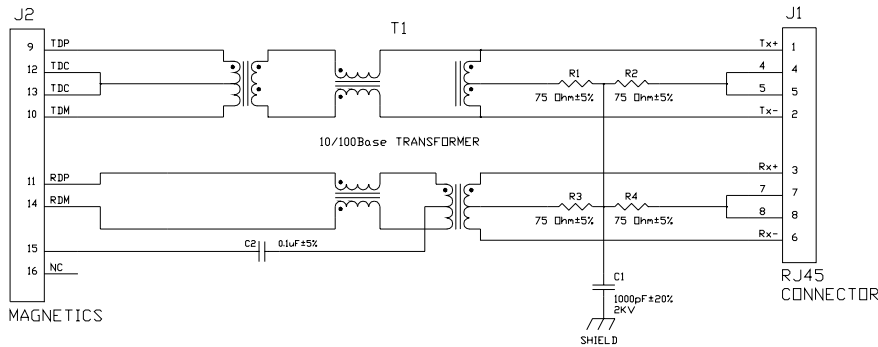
J2

T1

J1

9 TDP
12 TDC
13 TDC
10 TDM

Tx+ 1
4 4
5 5
Tx- 2

R1
R2
75 Ohm±5%
75 Ohm±5%

10/100Base TRANSFORMER

11 RDP
14 RDM
15
16 NC

Rx+ 3
7 7
8 8
Rx- 6

R3
R4
75 Ohm±5%
75 Ohm±5%

C2 0.1uF±5%

C1
1000pF±20%
2KV

SHIELD

MAGNETICS

RJ45
CONNECTOR